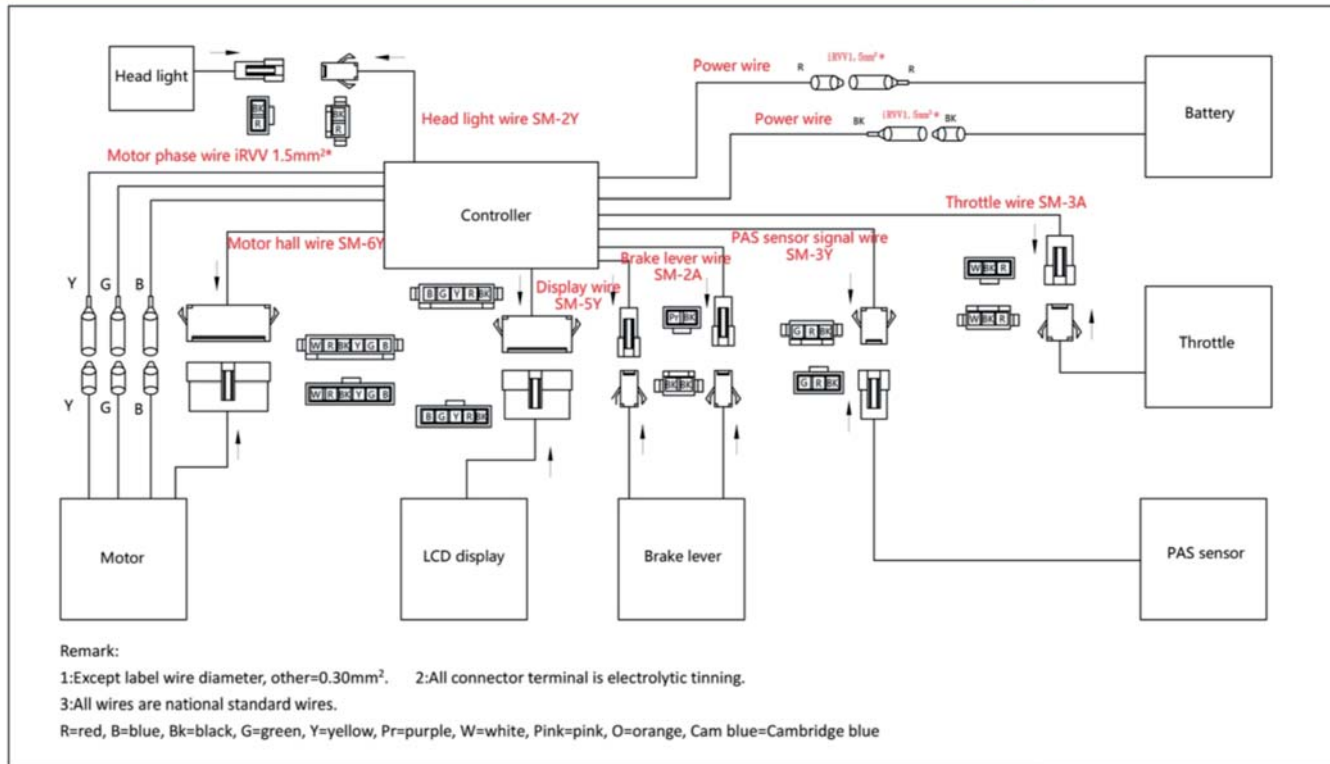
Head light

BK
R

BK
R

Motor phase wire iRVV 1.5mm²*

Head light wire SM-2Y

Power wire R iRVV1.5mm²* R

Power wire BK iRVV1.5mm²* BK

Battery

Controller

Throttle wire SM-3A

Motor hall wire SM-6Y

PAS sensor signal wire SM-3Y

Brake lever wire SM-2A

Display wire SM-5Y

Y G B

B G Y R BK

W BK R

W R BK Y G B

Pr BK

G R BK

W BK R

Throttle

W R BK Y G B

BK BK

G R BK

B G Y R BK

Y G B

Motor

LCD display

Brake lever

PAS sensor

Remark:

1:Except label wire diameter, other=0.30mm². 2:All connector terminal is electrolytic tinning.

3:All wires are national standard wires.

R=red, B=blue, Bk=black, G=green, Y=yellow, Pr=purple, W=white, Pink=pink, O=orange, Cam blue=Cambridge blue